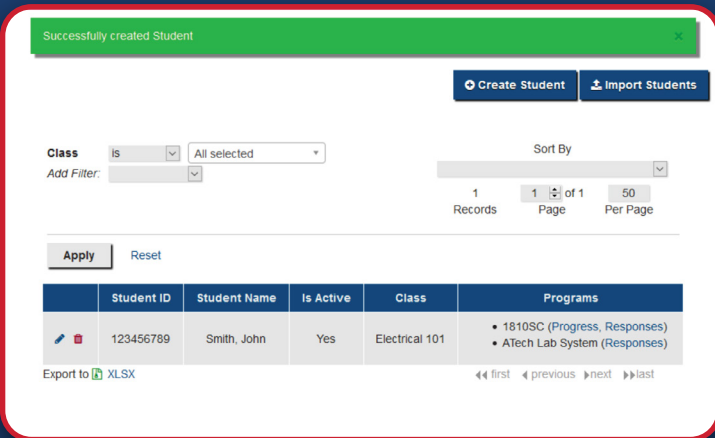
Successfully created Student ×

Create Student Import Students

Class is All selected
Add Filter:

Sort By

1 Records 1 of 1 Page 50 Per Page

Apply Reset

| | Student ID | Student Name | Is Active | Class | Programs |
|---|---|---|---|---|---|
| | 123456789 | Smith, John | Yes | Electrical 101 | • 1810SC (Progress, Responses) • ATech Lab System (Responses) |

Export to XLSX

first previous next last